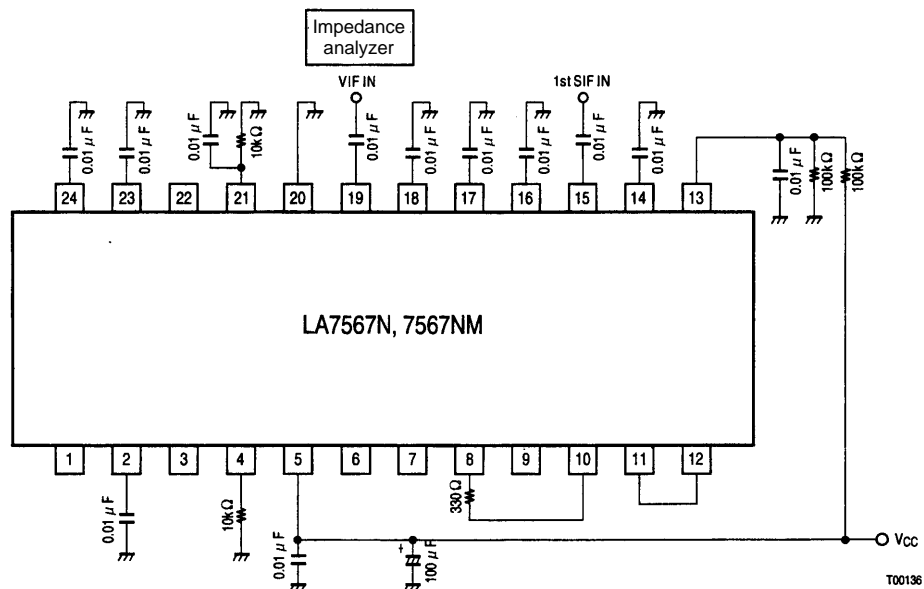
Impedance analyzer

VIF IN

1st SIF IN

0.01 $\mu$F

0.01 $\mu$F

0.01 $\mu$F

10k$\Omega$

0.01 $\mu$F

0.01 $\mu$F

0.01 $\mu$F

0.01 $\mu$F

0.01 $\mu$F

0.01 $\mu$F

0.01 $\mu$F

100k$\Omega$

100k$\Omega$

24 23 22 21 20 19 18 17 16 15 14 13

LA7567N, 7567NM

1 2 3 4 5 6 7 8 9 10 11 12

0.01 $\mu$F

10k$\Omega$

0.01 $\mu$F

330$\Omega$

+

100 $\mu$F

$V_{CC}$

T00136